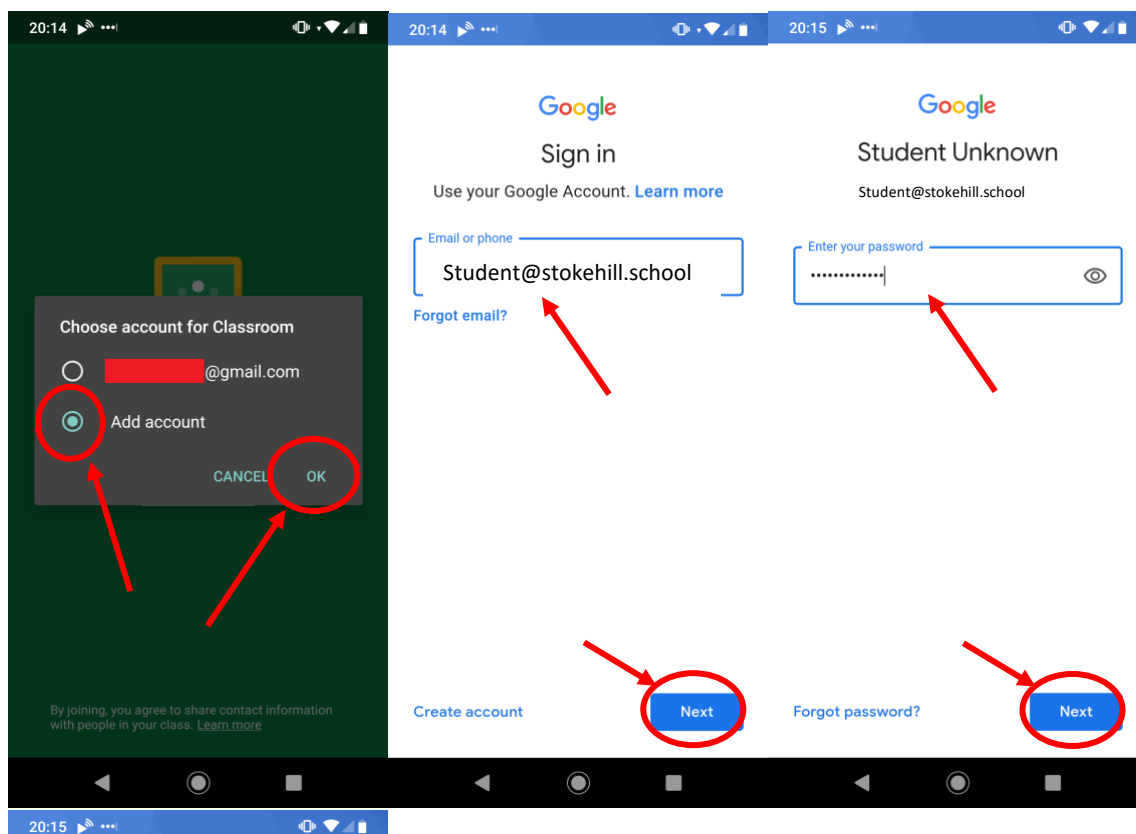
20:14

Choose account for Classroom

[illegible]@gmail.com

Add account

CANCEL OK

By joining, you agree to share contact information with people in your class. Learn more

20:14

Google

Sign in

Use your Google Account. Learn more

Email or phone

Student@stokehill.school

Forgot email?

Create account

Next

20:15

Google

Student Unknown

Student@stokehill.school

Enter your password

•••••••••••••

Forgot password?

Next

20:15